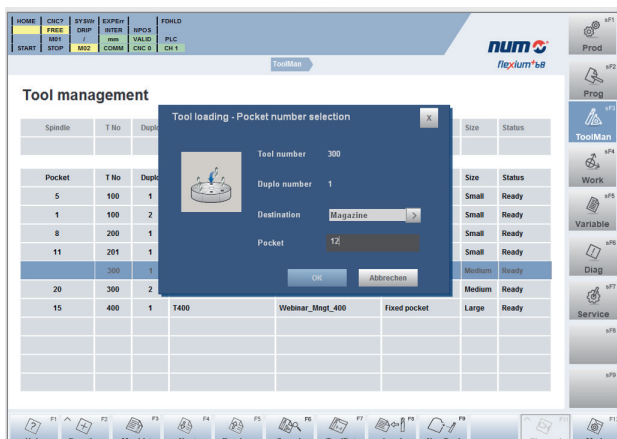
| HOME | CNC? | SYSWr | EXPErr | | FDHLD |
|---|---|---|---|---|---|
| | FREE | DRIP | INTER | NPOS | |
| | M01 | / | mm | VALID | PLC |
| START | STOP | M02 | COMM | CNC 0 | CH 1 |

num

flexium+ 68

ToolMan

Tool management

| Spindle | T No | Duplo | | | | Size | Status |
|---|---|---|---|---|---|---|---|
| | | | | | | | |

| Pocket | T No | Duplo | | | | Size | Status |
|---|---|---|---|---|---|---|---|
| 5 | 100 | 1 | | | | Small | Ready |
| 1 | 100 | 2 | | | | Small | Ready |
| 8 | 200 | 1 | | | | Small | Ready |
| 11 | 201 | 1 | | | | Small | Ready |
| | 300 | 1 | | | | Medium | Ready |
| 20 | 300 | 2 | | | | Medium | Ready |
| 15 | 400 | 1 | T400 | Webinar_Mngt_400 | Fixed pocket | Large | Ready |

Tool loading - Pocket number selection

X

Tool number 300

Duplo number 1

Destination Magazine >

Pocket 12

OK

Abbrechen

sF1 Prod
sF2 Prog
sF3 ToolMan
sF4 Work
sF5 Variable
sF6 Diag
sF7 Service
sF8
sF9

F1 F2 F3 F4 F5 F6 F7 F8 F9 F1